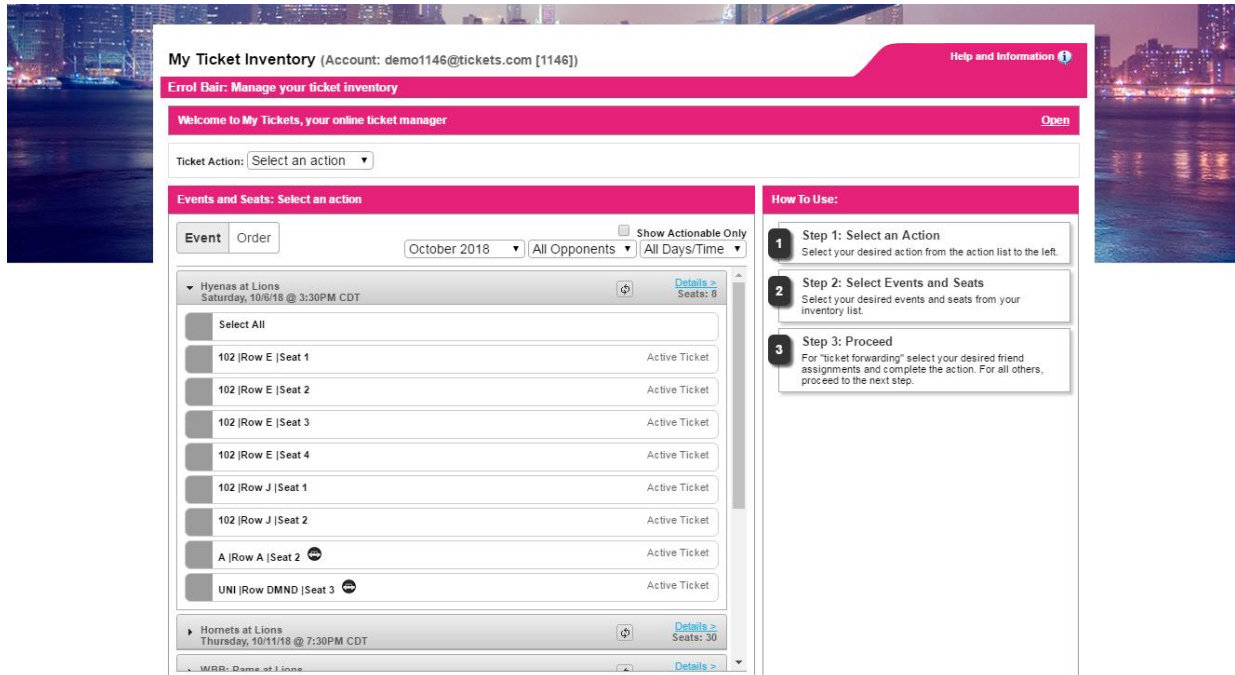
My Ticket Inventory (Account: demo1146@tickets.com [1146])

Help and Information

Errol Bair: Manage your ticket inventory

Welcome to My Tickets, your online ticket manager

Open

Ticket Action: Select an action

Events and Seats: Select an action

Event Order

Show Actionable Only

October 2018 All Opponents All Days/Time

Hyenas at Lions
Saturday, 10/6/18 @ 3:30PM CDT

Details >
Seats: 8

Select All

102 |Row E |Seat 1 Active Ticket

102 |Row E |Seat 2 Active Ticket

102 |Row E |Seat 3 Active Ticket

102 |Row E |Seat 4 Active Ticket

102 |Row J |Seat 1 Active Ticket

102 |Row J |Seat 2 Active Ticket

A |Row A |Seat 2 Active Ticket

UNI |Row DMND |Seat 3 Active Ticket

Hornets at Lions
Thursday, 10/11/18 @ 7:30PM CDT

Details >
Seats: 30

WBB: Rams at Lions

Details >

How To Use:

1
Step 1: Select an Action
Select your desired action from the action list to the left.

2
Step 2: Select Events and Seats
Select your desired events and seats from your inventory list.

3
Step 3: Proceed
For "ticket forwarding" select your desired friend assignments and complete the action. For all others, proceed to the next step.